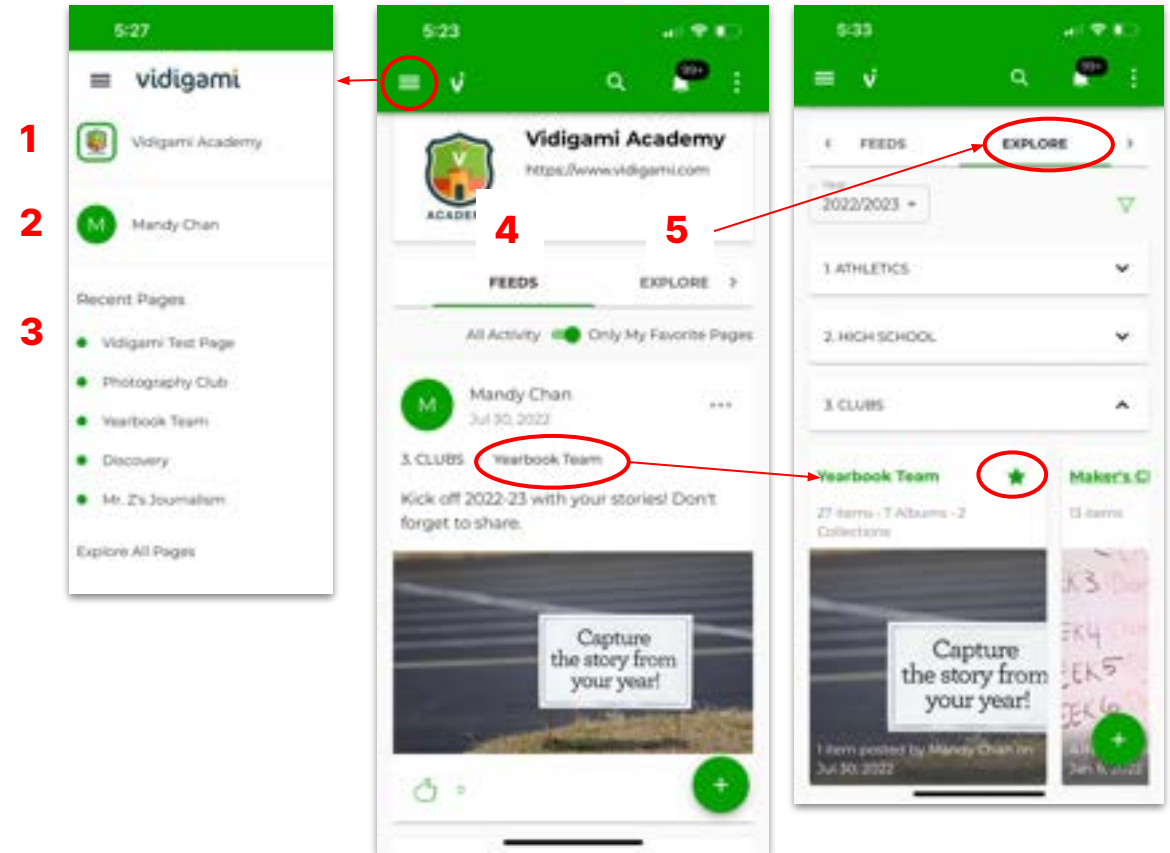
5:27

vidigami

1

Vidigami Academy

2

M Mandy Chan

Recent Pages

3

Vidigami Test Page

Photography Club

Yearbook Team

Discovery

Mr. Z's Journalism

Explore All Pages

5:23

99+

Vidigami Academy

https://www.vidigami.com

ACADE

4

5

FEEDS

EXPLORE

All Activity

Only My Favorite Pages

M Mandy Chan

Jul 30, 2022

3. CLUBS

Yearbook Team

Kick off 2022-23 with your stories! Don't forget to share.

Capture the story from your year!

+

5:33

99+

FEEDS

EXPLORE

Year

2022/2023

1. ATHLETICS

2. HIGH SCHOOL

3. CLUBS

Yearbook Team

27 items - 7 Albums - 2 Collections

Maker's Cl

13 items

Capture the story from your year!

1 item posted by Mandy Chan on Jul 30, 2022

Jan 1, 2022

+